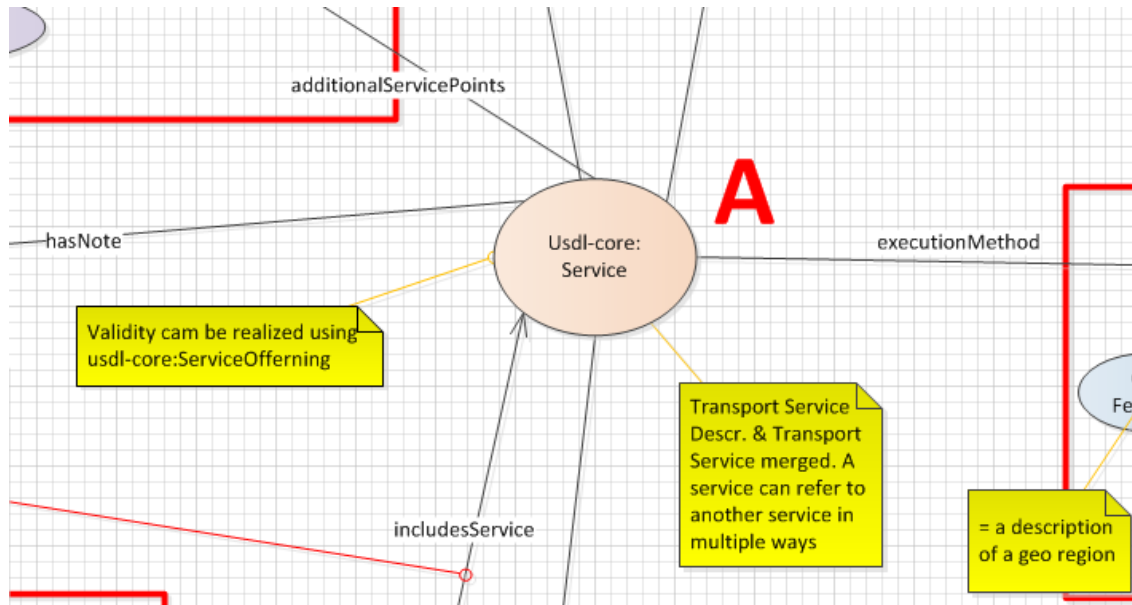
additionalServicePoints

A

hasNote

Usdl-core: Service

executionMethod

Validity cam be realized using usdl-core:ServiceOfferning

Fe

Transport Service Descr. & Transport Service merged. A service can refer to another service in multiple ways

includesService

= a description of a geo region